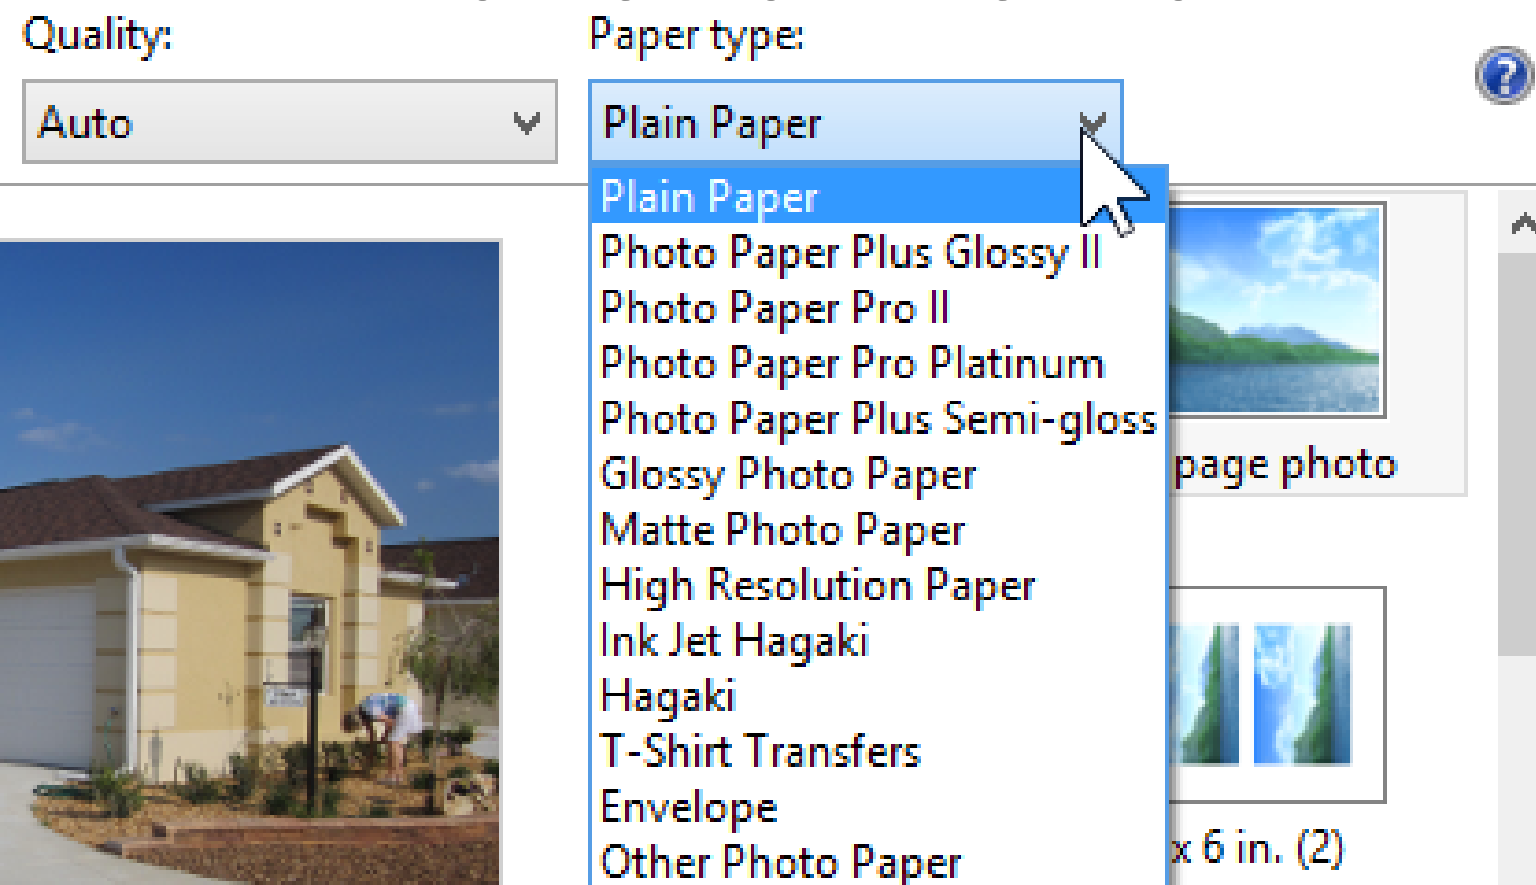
Quality:

Auto

Paper type:

Plain Paper

Plain Paper
Photo Paper Plus Glossy II
Photo Paper Pro II
Photo Paper Pro Platinum
Photo Paper Plus Semi-gloss
Glossy Photo Paper
Matte Photo Paper
High Resolution Paper
Ink Jet Hagaki
Hagaki
T-Shirt Transfers
Envelope
Other Photo Paper

page photo

x 6 in. (2)